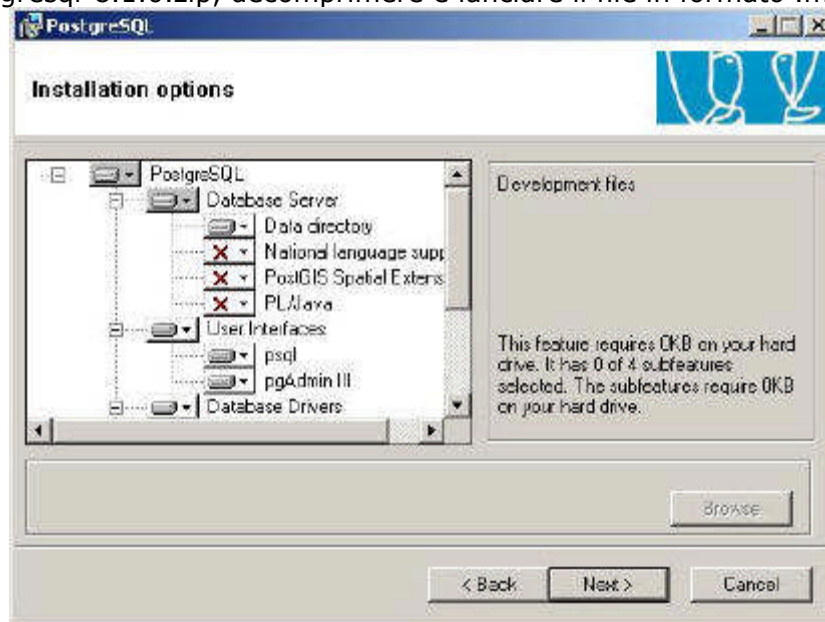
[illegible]gresql-8.1.0.zip, decomprimere e lanciare il file in formato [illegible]

PostgreSQL

Installation options

PostgreSQL
Database Server
Data directory
National language supp
PostGIS Spatial Extens
PL/Java
User Interfaces
psql
pgAdmin III
Database Drivers

Development files

This feature requires 0KB on your hard drive. It has 0 of 4 subfeatures selected. The subfeatures require 0KB on your hard drive.

Browse

< Back
Next >
Cancel